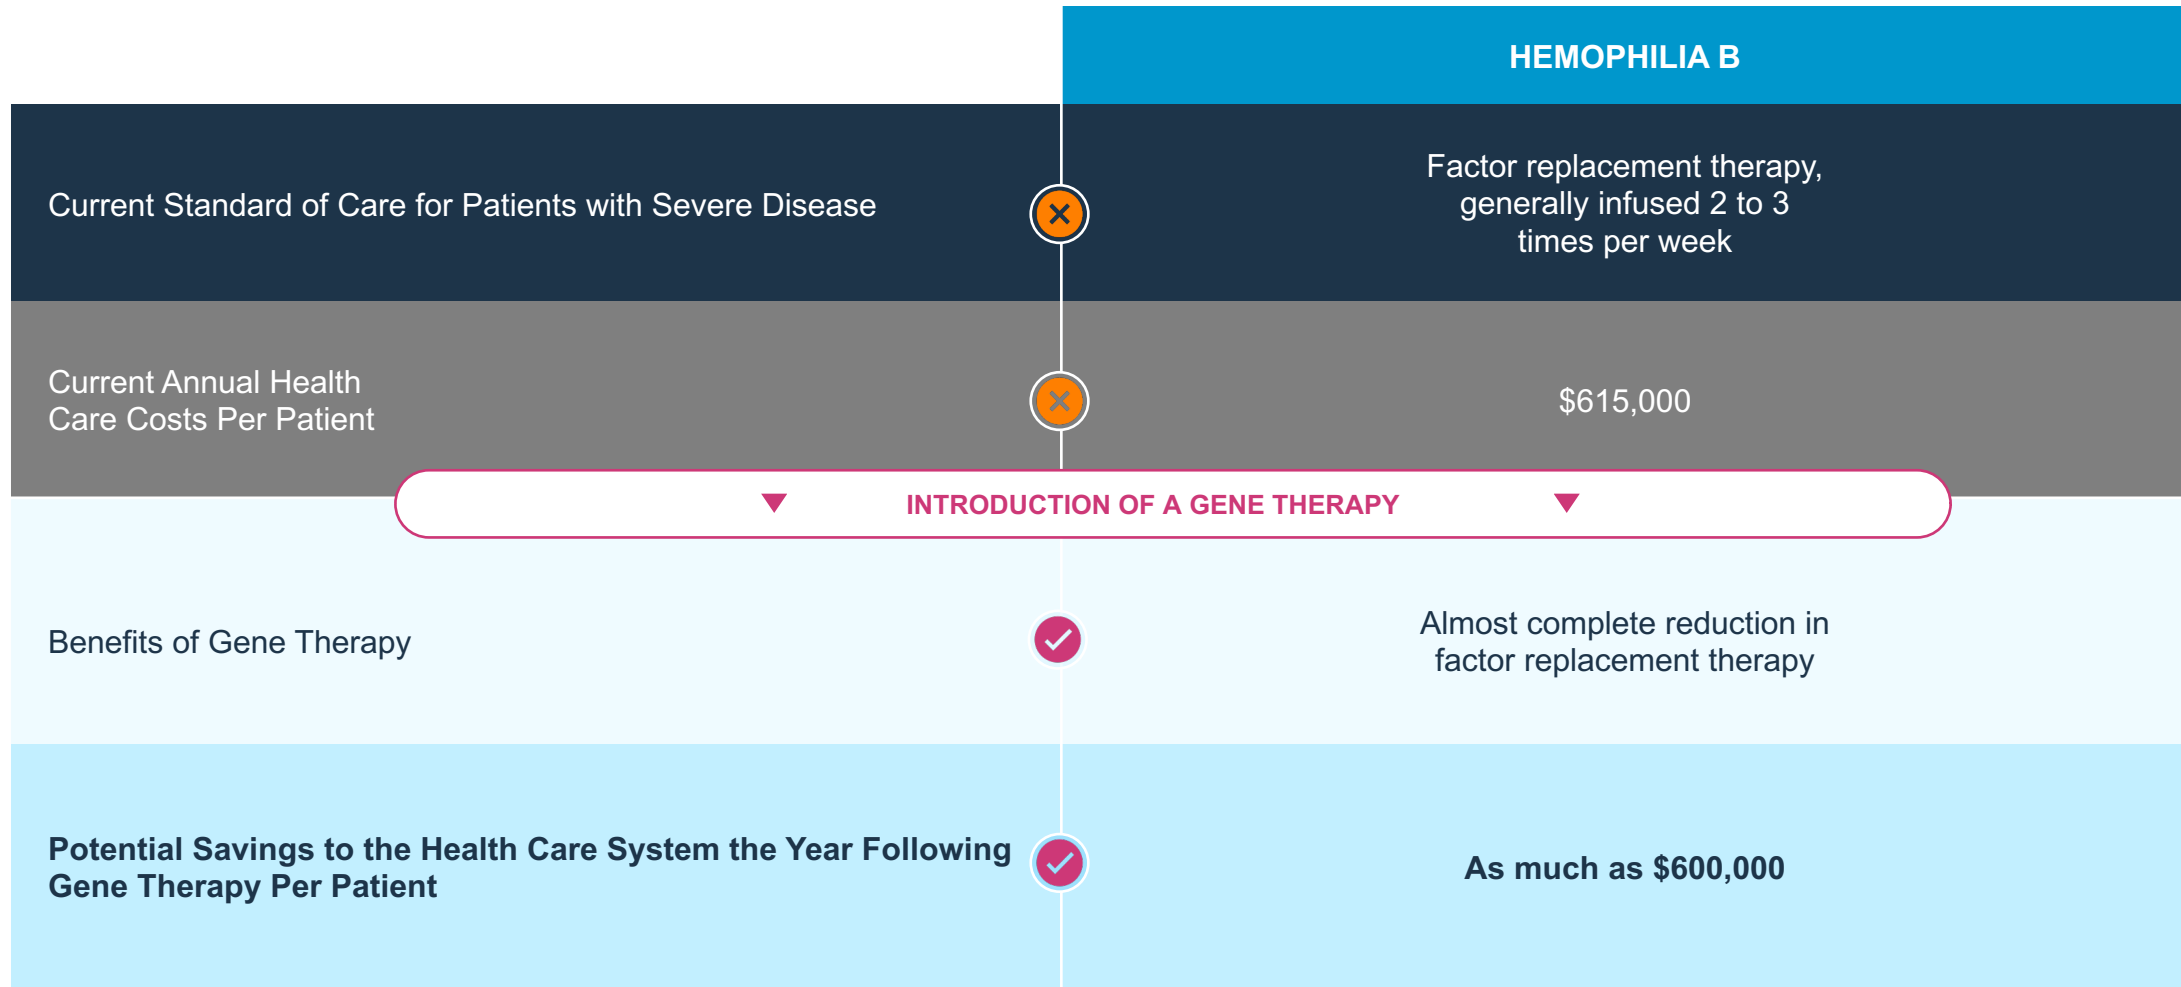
| | HEMOPHILIA B |
|---|---|
| Current Standard of Care for Patients with Severe Disease | Factor replacement therapy, generally infused 2 to 3 times per week |
| Current Annual Health Care Costs Per Patient | $615,000 |

INTRODUCTION OF A GENE THERAPY

| | |
|---|---|
| Benefits of Gene Therapy | Almost complete reduction in factor replacement therapy |
| **Potential Savings to the Health Care System the Year Following Gene Therapy Per Patient** | **As much as $600,000** |